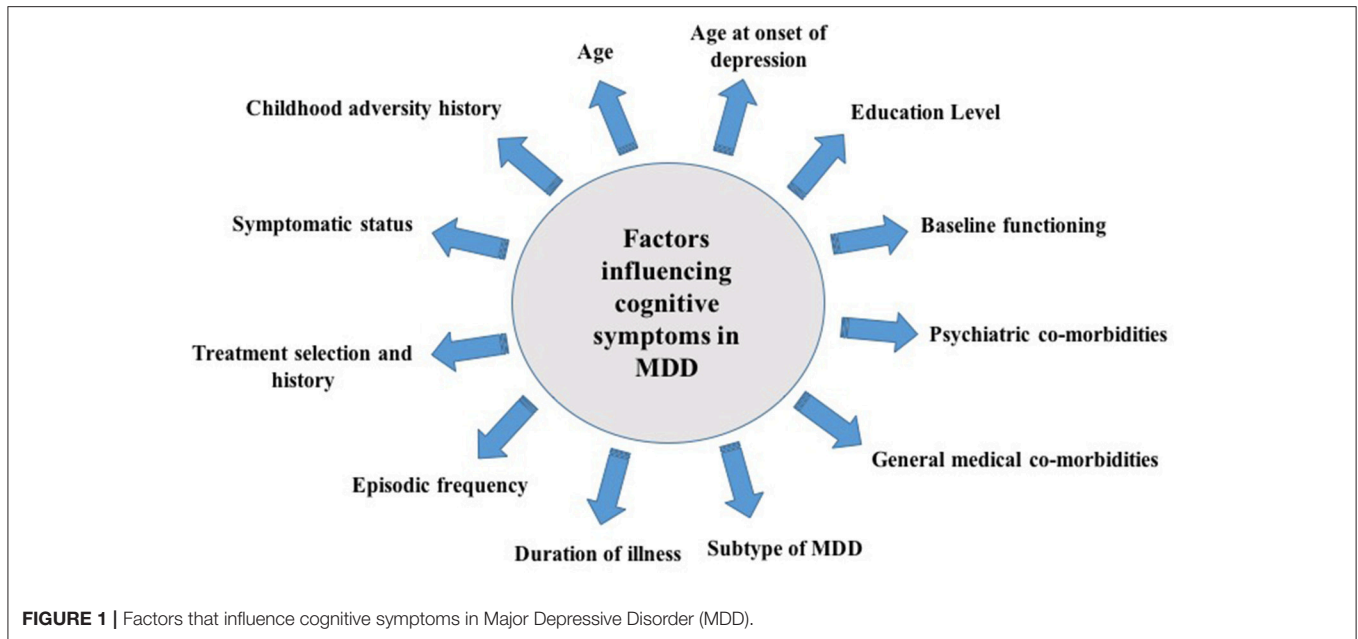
Factors influencing cognitive symptoms in MDD

Age

Age at onset of depression

Education Level

Baseline functioning

Psychiatric co-morbidities

General medical co-morbidities

Subtype of MDD

Duration of illness

Episodic frequency

Treatment selection and history

Symptomatic status

Childhood adversity history

FIGURE 1 | Factors that influence cognitive symptoms in Major Depressive Disorder (MDD).